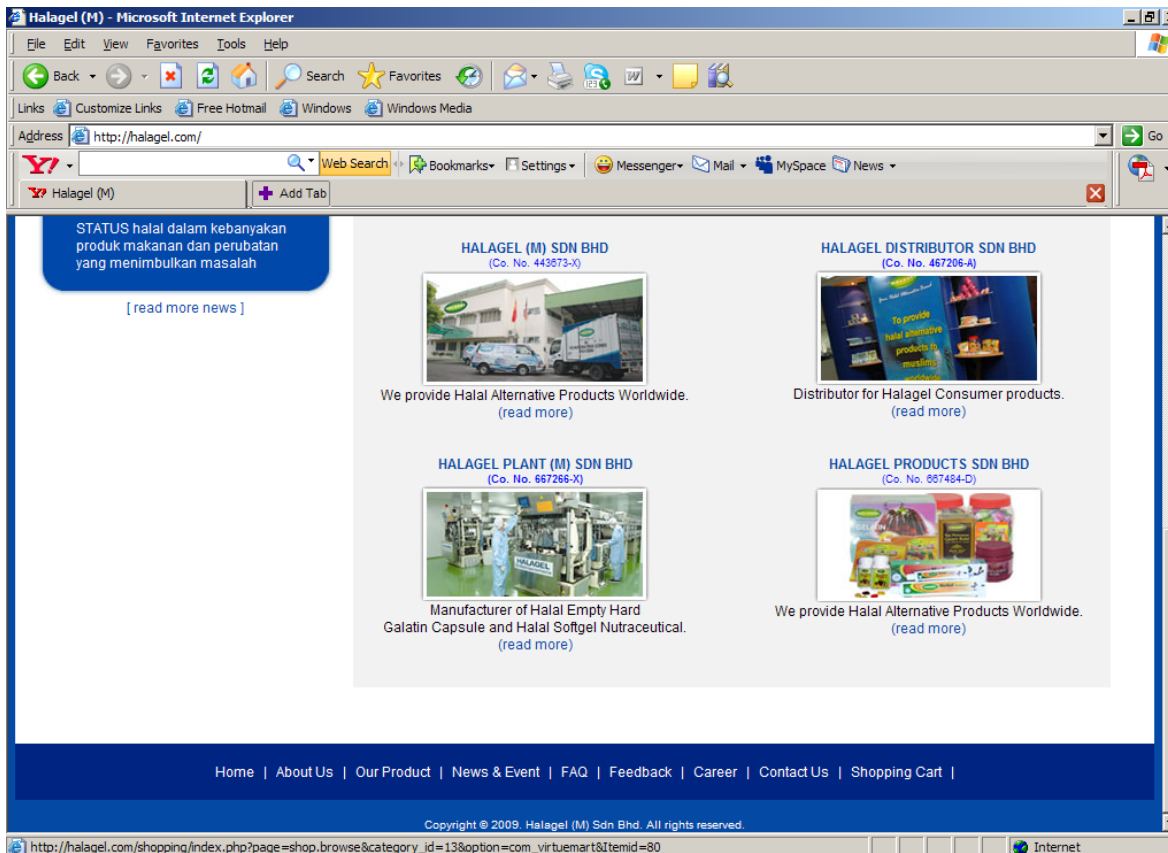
Halagel (M) - Microsoft Internet Explorer

File Edit View Favorites Tools Help

Back Search Favorites

Links Customize Links Free Hotmail Windows Windows Media

Address http://halagel.com/

Go

Web Search Bookmarks Settings Messenger Mail MySpace News

Halagel (M) Add Tab

STATUS halal dalam kebanyakan produk makanan dan perubatan yang menimbulkan masalah

[ read more news ]

HALAGEL (M) SDN BHD
(Co. No. 443673-X)

We provide Halal Alternative Products Worldwide.
(read more)

HALAGEL DISTRIBUTOR SDN BHD
(Co. No. 467206-A)

To provide halal alternative products to muslims

Distributor for Halagel Consumer products.
(read more)

HALAGEL PLANT (M) SDN BHD
(Co. No. 667266-X)

Manufacturer of Halal Empty Hard Galatin Capsule and Halal Softgel Nutraceutical.
(read more)

HALAGEL PRODUCTS SDN BHD
(Co. No. 667484-D)

We provide Halal Alternative Products Worldwide.
(read more)

Home | About Us | Our Product | News & Event | FAQ | Feedback | Career | Contact Us | Shopping Cart |

Copyright © 2009. Halagel (M) Sdn Bhd. All rights reserved.

http://halagel.com/shopping/index.php?page=shop.browse&category_id=13&option=com_virtuemart&Itemid=80

Internet